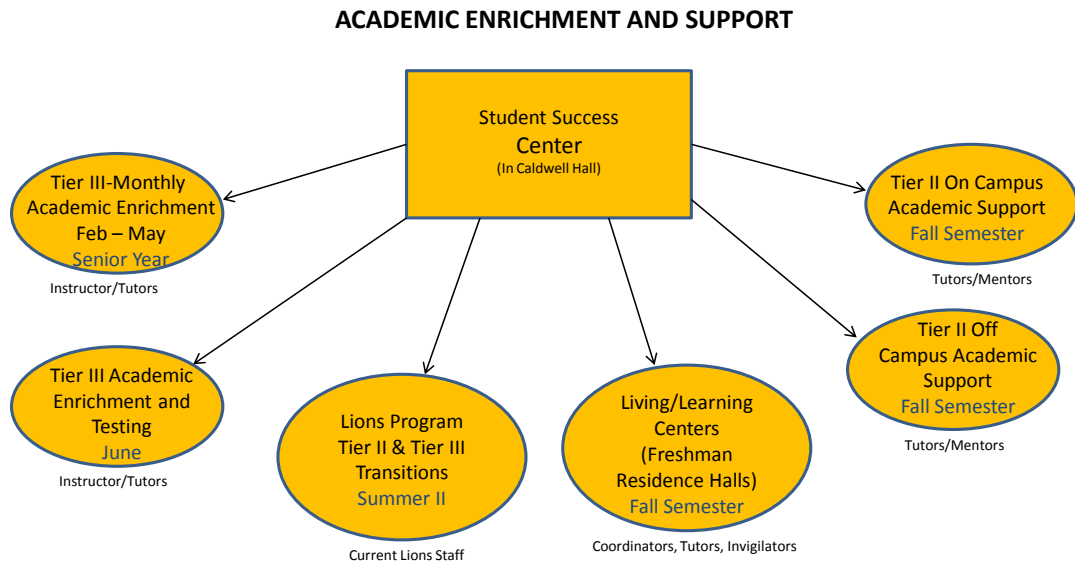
ACADEMIC ENRICHMENT AND SUPPORT

Student Success Center
(In Caldwell Hall)

Tier III-Monthly Academic Enrichment Feb – May
Senior Year
Instructor/Tutors

Tier II On Campus Academic Support
Fall Semester
Tutors/Mentors

Tier II Off Campus Academic Support
Fall Semester
Tutors/Mentors

Tier III Academic Enrichment and Testing
June
Instructor/Tutors

Lions Program Tier II & Tier III Transitions
Summer II
Current Lions Staff

Living/Learning Centers (Freshman Residence Halls)
Fall Semester
Coordinators, Tutors, Invigilators